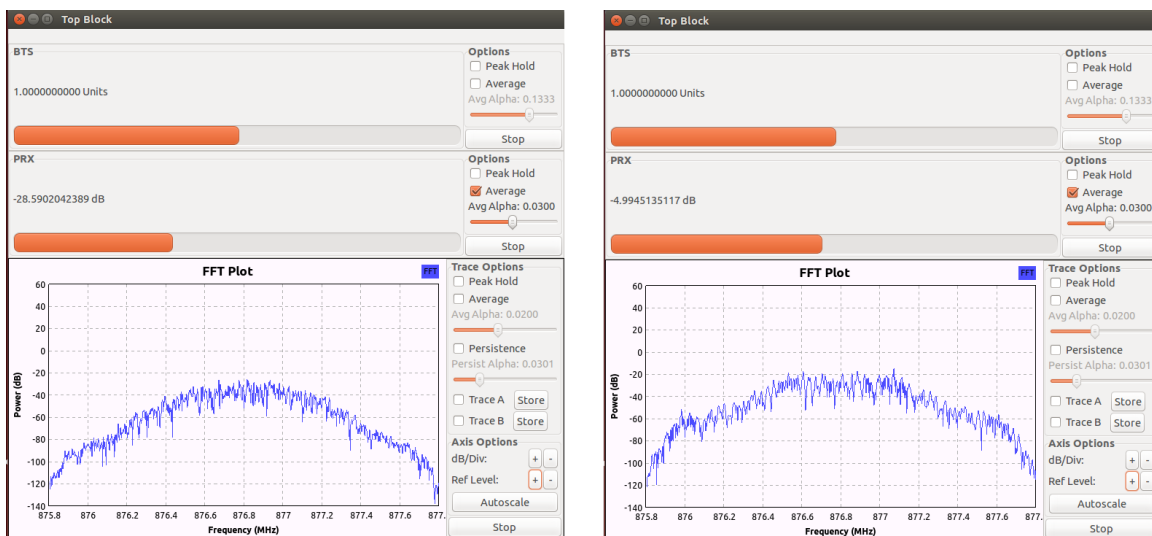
Top Block

BTS

1.0000000000 Units

Options
Peak Hold
Average
Avg Alpha: 0.1333
Stop

PRX

-28.5902042389 dB

Options
Peak Hold
Average
Avg Alpha: 0.0300
Stop

FFT Plot
FFT

Power (dB)
60
40
20
0
-20
-40
-60
-80
-100
-120
-140
875.8 876 876.2 876.4 876.6 876.8 877 877.2 877.4 877.6 877.
Frequency (MHz)

Trace Options
Peak Hold
Average
Avg Alpha: 0.0200
Persistence
Persist Alpha: 0.0301
Trace A Store
Trace B Store
Axis Options
dB/Div: + -
Ref Level: + -
Autoscale
Stop

Top Block

BTS

1.0000000000 Units

Options
Peak Hold
Average
Avg Alpha: 0.1333
Stop

PRX

-4.9945135117 dB

Options
Peak Hold
Average
Avg Alpha: 0.0300
Stop

FFT Plot
FFT

Power (dB)
60
40
20
0
-20
-40
-60
-80
-100
-120
-140
875.8 876 876.2 876.4 876.6 876.8 877 877.2 877.4 877.6 877.
Frequency (MHz)

Trace Options
Peak Hold
Average
Avg Alpha: 0.0200
Persistence
Persist Alpha: 0.0301
Trace A Store
Trace B Store
Axis Options
dB/Div: + -
Ref Level: + -
Autoscale
Stop